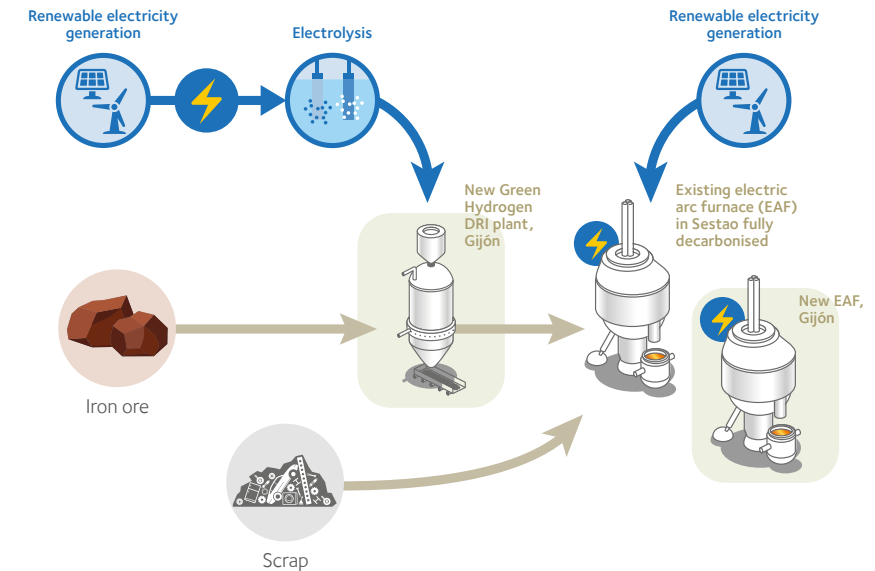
Renewable electricity generation

Electrolysis

Renewable electricity generation

New Green Hydrogen DRI plant, Gijón

Existing electric arc furnace (EAF) in Sestao fully decarbonised

New EAF, Gijón

Iron ore

Scrap